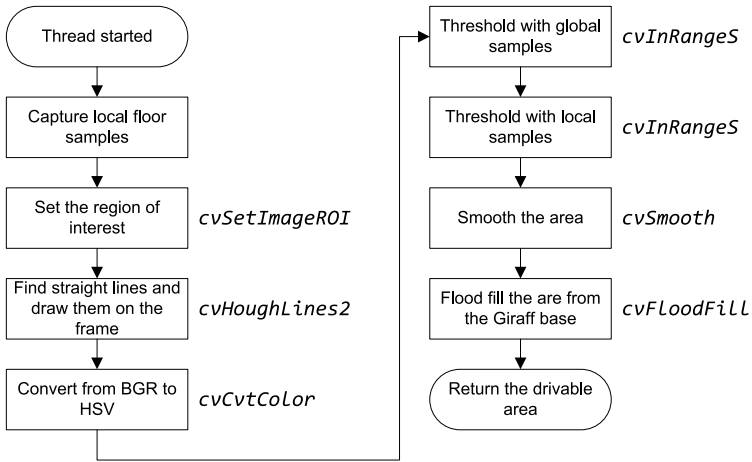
Thread started

Capture local floor samples

Set the region of interest

cvSetImageROI

Find straight lines and draw them on the frame

cvHoughLines2

Convert from BGR to HSV

cvCvtColor

Threshold with global samples

cvInRangeS

Threshold with local samples

cvInRangeS

Smooth the area

cvSmooth

Flood fill the are from the Giraff base

cvFloodFill

Return the drivable area